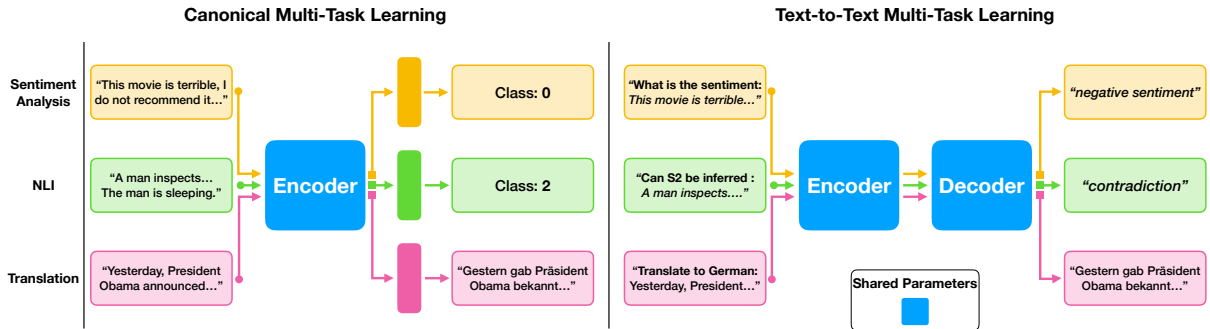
Canonical Multi-Task Learning

Sentiment Analysis

"This movie is terrible, I do not recommend it..."

Class: 0

NLI

"A man inspects... The man is sleeping."

Encoder

Class: 2

Translation

"Yesterday, President Obama announced..."

"Gestern gab Präsident Obama bekannt..."

Text-to-Text Multi-Task Learning

"What is the sentiment: This movie is terrible..."

"negative sentiment"

"Can S2 be inferred : A man inspects...."

Encoder

Decoder

"contradiction"

"Translate to German: Yesterday, President..."

Shared Parameters

"Gestern gab Präsident Obama bekannt..."